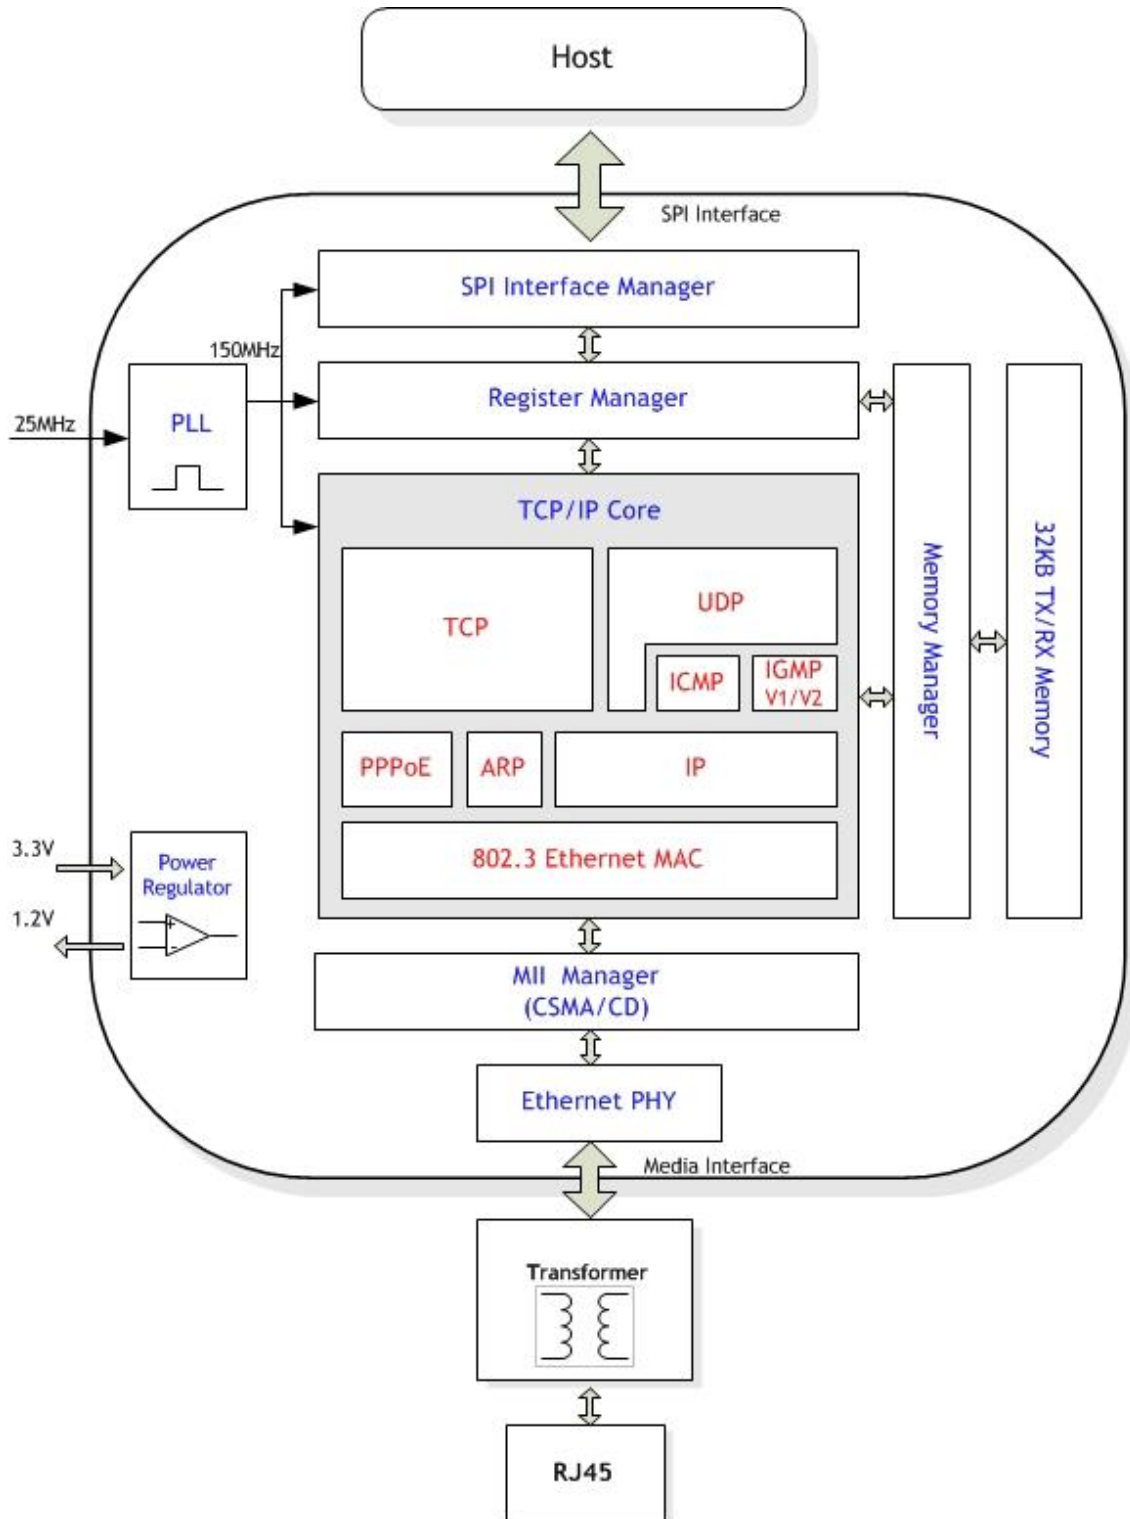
Host

SPI Interface

SPI Interface Manager

150MHz

25MHz

PLL

Register Manager

TCP/IP Core

TCP

UDP

ICMP

IGMP V1/V2

PPPoE

ARP

IP

802.3 Ethernet MAC

Memory Manager

32KB TX/RX Memory

3.3V

1.2V

Power Regulator

MII Manager (CSMA/CD)

Ethernet PHY

Media Interface

Transformer

RJ45